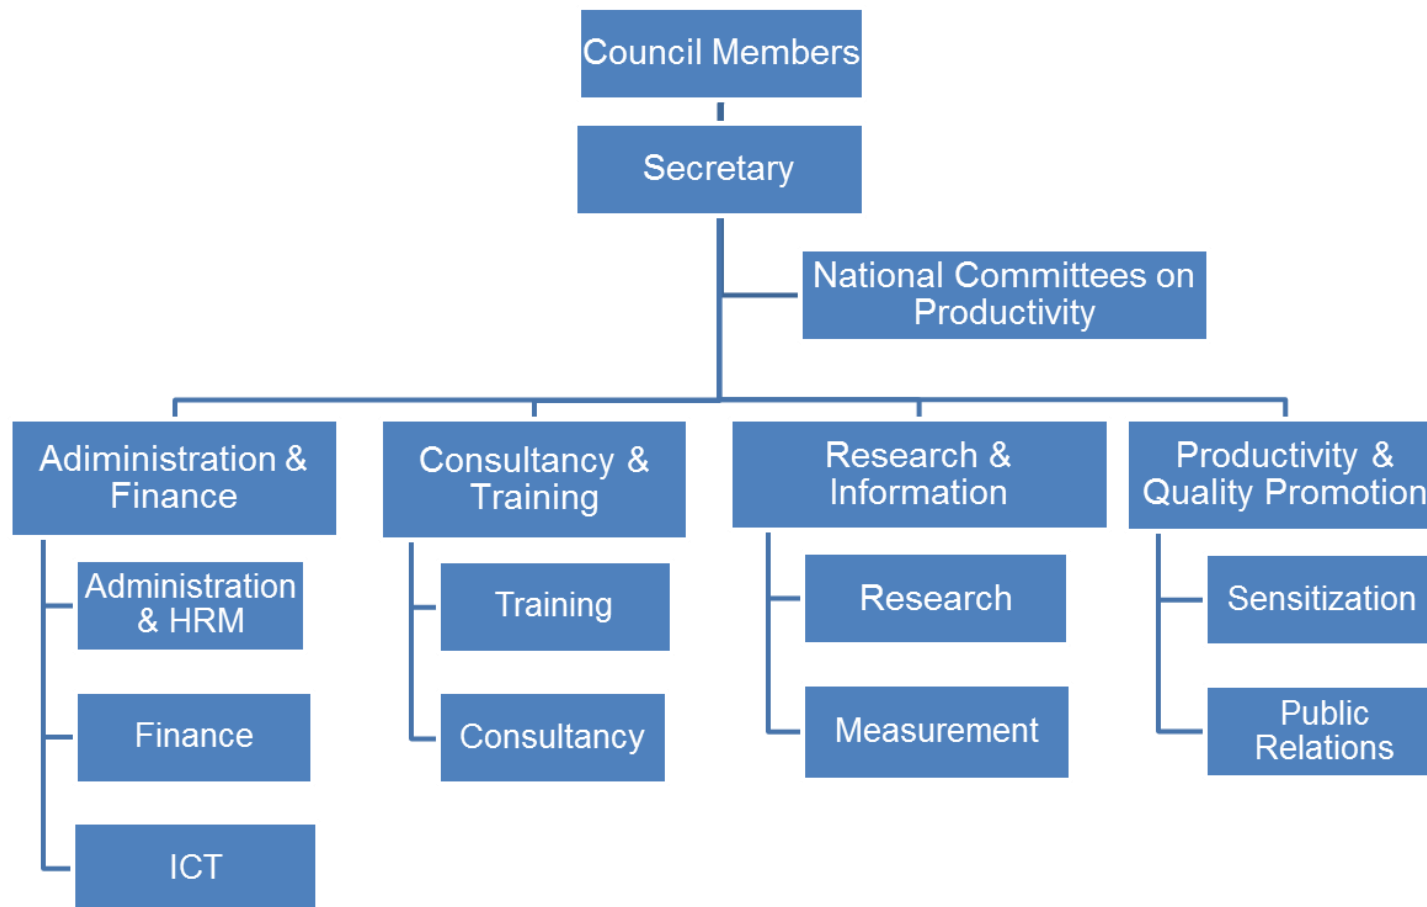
Council Members

Secretary

National Committees on Productivity

Adiministration & Finance

Administration & HRM

Finance

ICT

Consultancy & Training

Training

Consultancy

Research & Information

Research

Measurement

Productivity & Quality Promotion

Sensitization

Public Relations